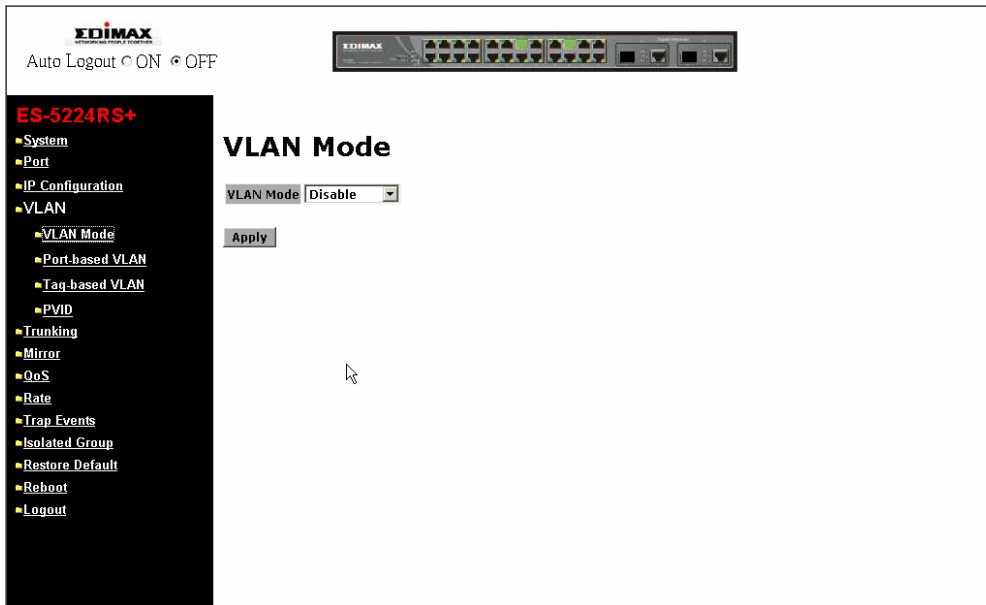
EDIMAX
NETWORKING PEOPLE TOGETHER
Auto Logout ○ON ⊙OFF

EDIMAX

ES-5224RS+
System
Port
IP Configuration
VLAN
VLAN Mode
Port-based VLAN
Tag-based VLAN
PVID
Trunking
Mirror
QoS
Rate
Trap Events
Isolated Group
Restore Default
Reboot
Logout

VLAN Mode

VLAN Mode Disable

Apply